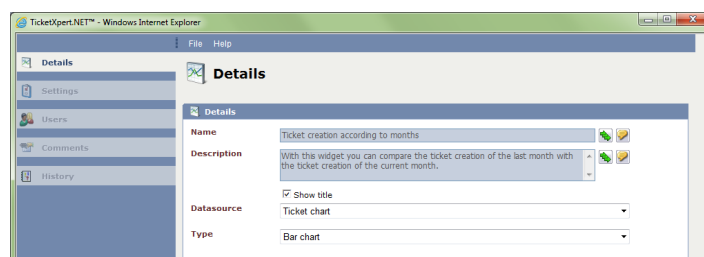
TicketXpert.NET™ - Windows Internet Explorer

File Help

Details

Settings

Users

Comments

History

Details

Details

Name
Ticket creation according to months

Description
With this widget you can compare the ticket creation of the last month with the ticket creation of the current month.

Show title

Datasource
Ticket chart

Type
Bar chart